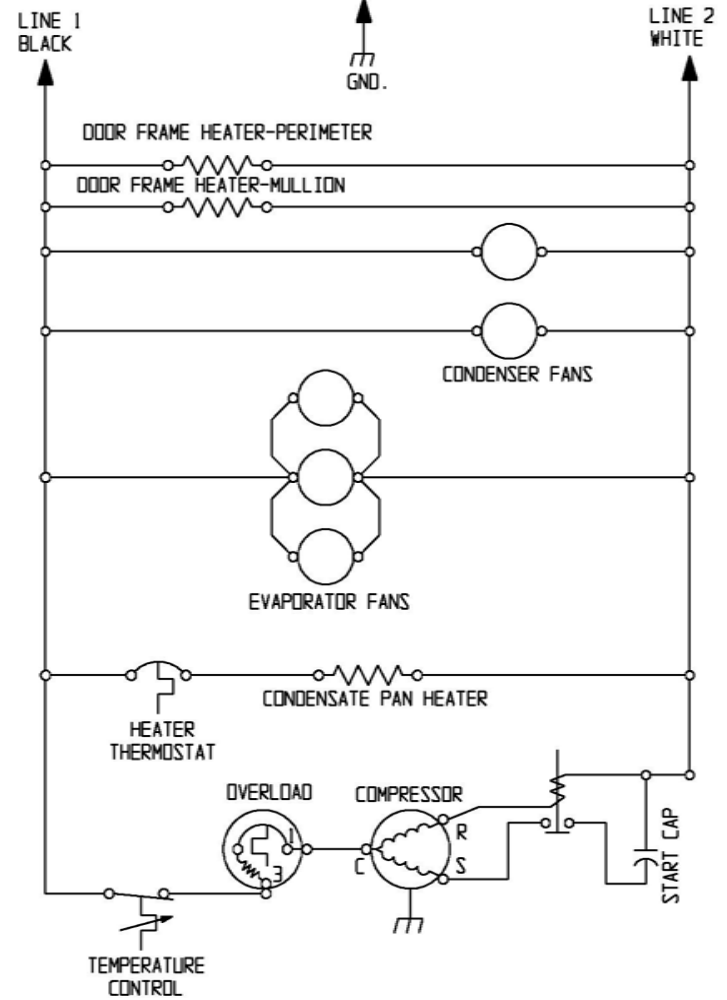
LINE 1
BLACK

GND.

LINE 2
WHITE

DOOR FRAME HEATER-PERIMETER

DOOR FRAME HEATER-MULLION

CONDENSER FANS

EVAPORATOR FANS

CONDENSATE PAN HEATER

HEATER
THERMOSTAT

OVERLOAD

1

3

COMPRESSOR

R

C

S

START CAP

TEMPERATURE
CONTROL